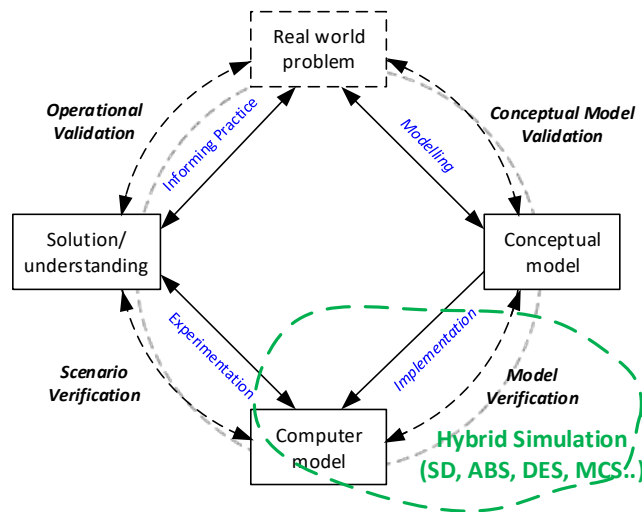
Real world problem

Operational Validation

Conceptual Model Validation

Informing Practice

Modelling

Solution/ understanding

Conceptual model

Experimentation

Implementation

Scenario Verification

Model Verification

Computer model

Hybrid Simulation (SD, ABS, DES, MCS..)